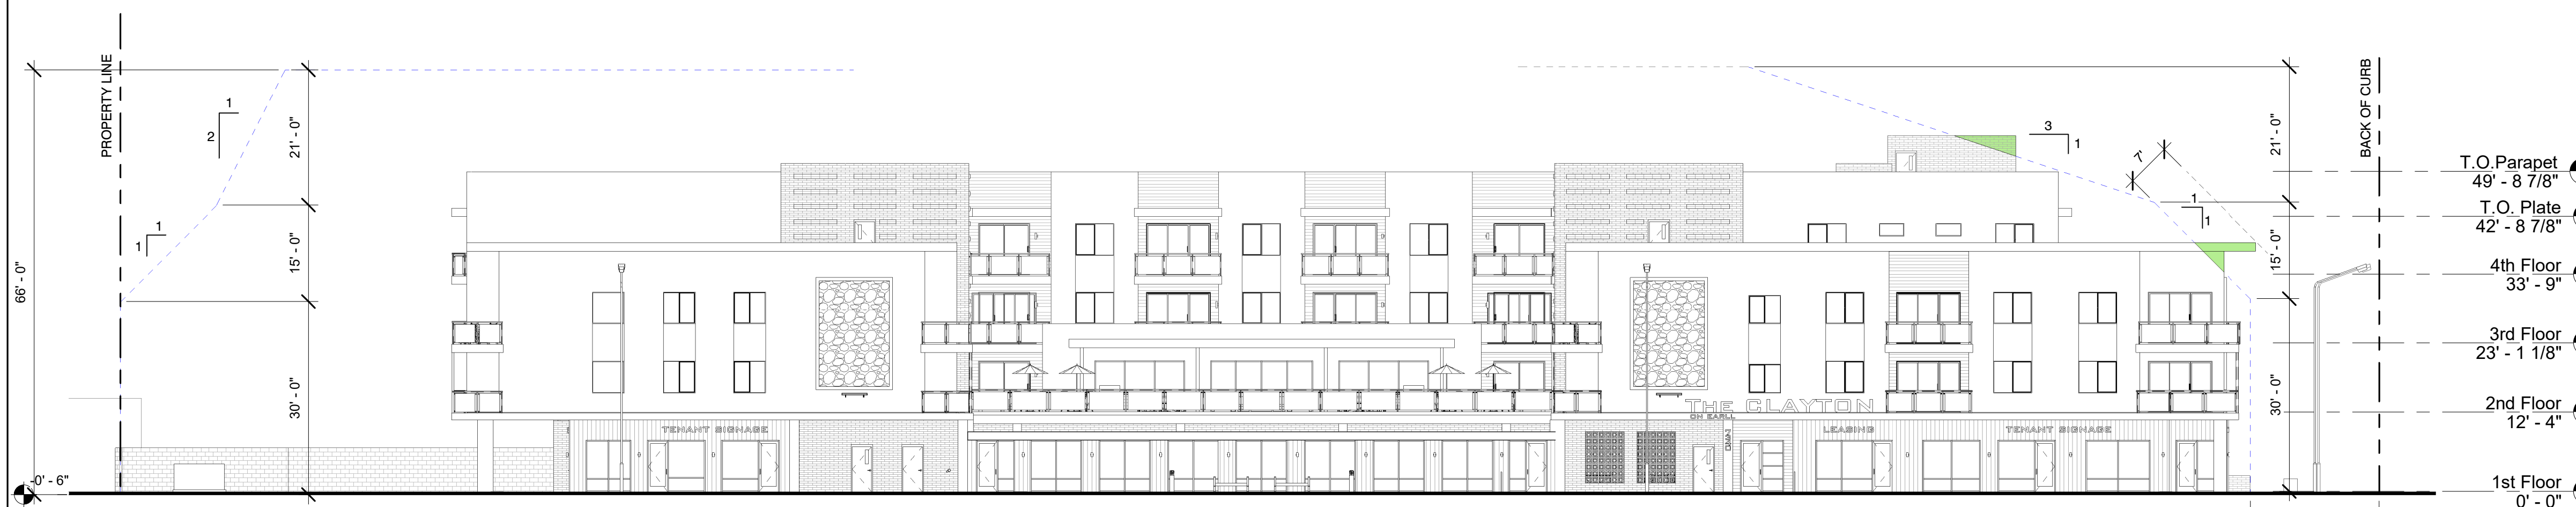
PROPERTY LINE
66' - 0"
1
2
21' - 0"
1
1
15' - 0"
30' - 0"
-0' - 6"
TENANT SIGNAGE
THE CLAYTON
ON EARLL
LEASING
TENANT SIGNAGE
3
1
7'
1
1
21' - 0"
15' - 0"
30' - 0"
BACK OF CURB
T.O.Parapet
49' - 8 7/8"
T.O. Plate
42' - 8 7/8"
4th Floor
33' - 9"
3rd Floor
23' - 1 1/8"
2nd Floor
12' - 4"
1st Floor
0' - 0"